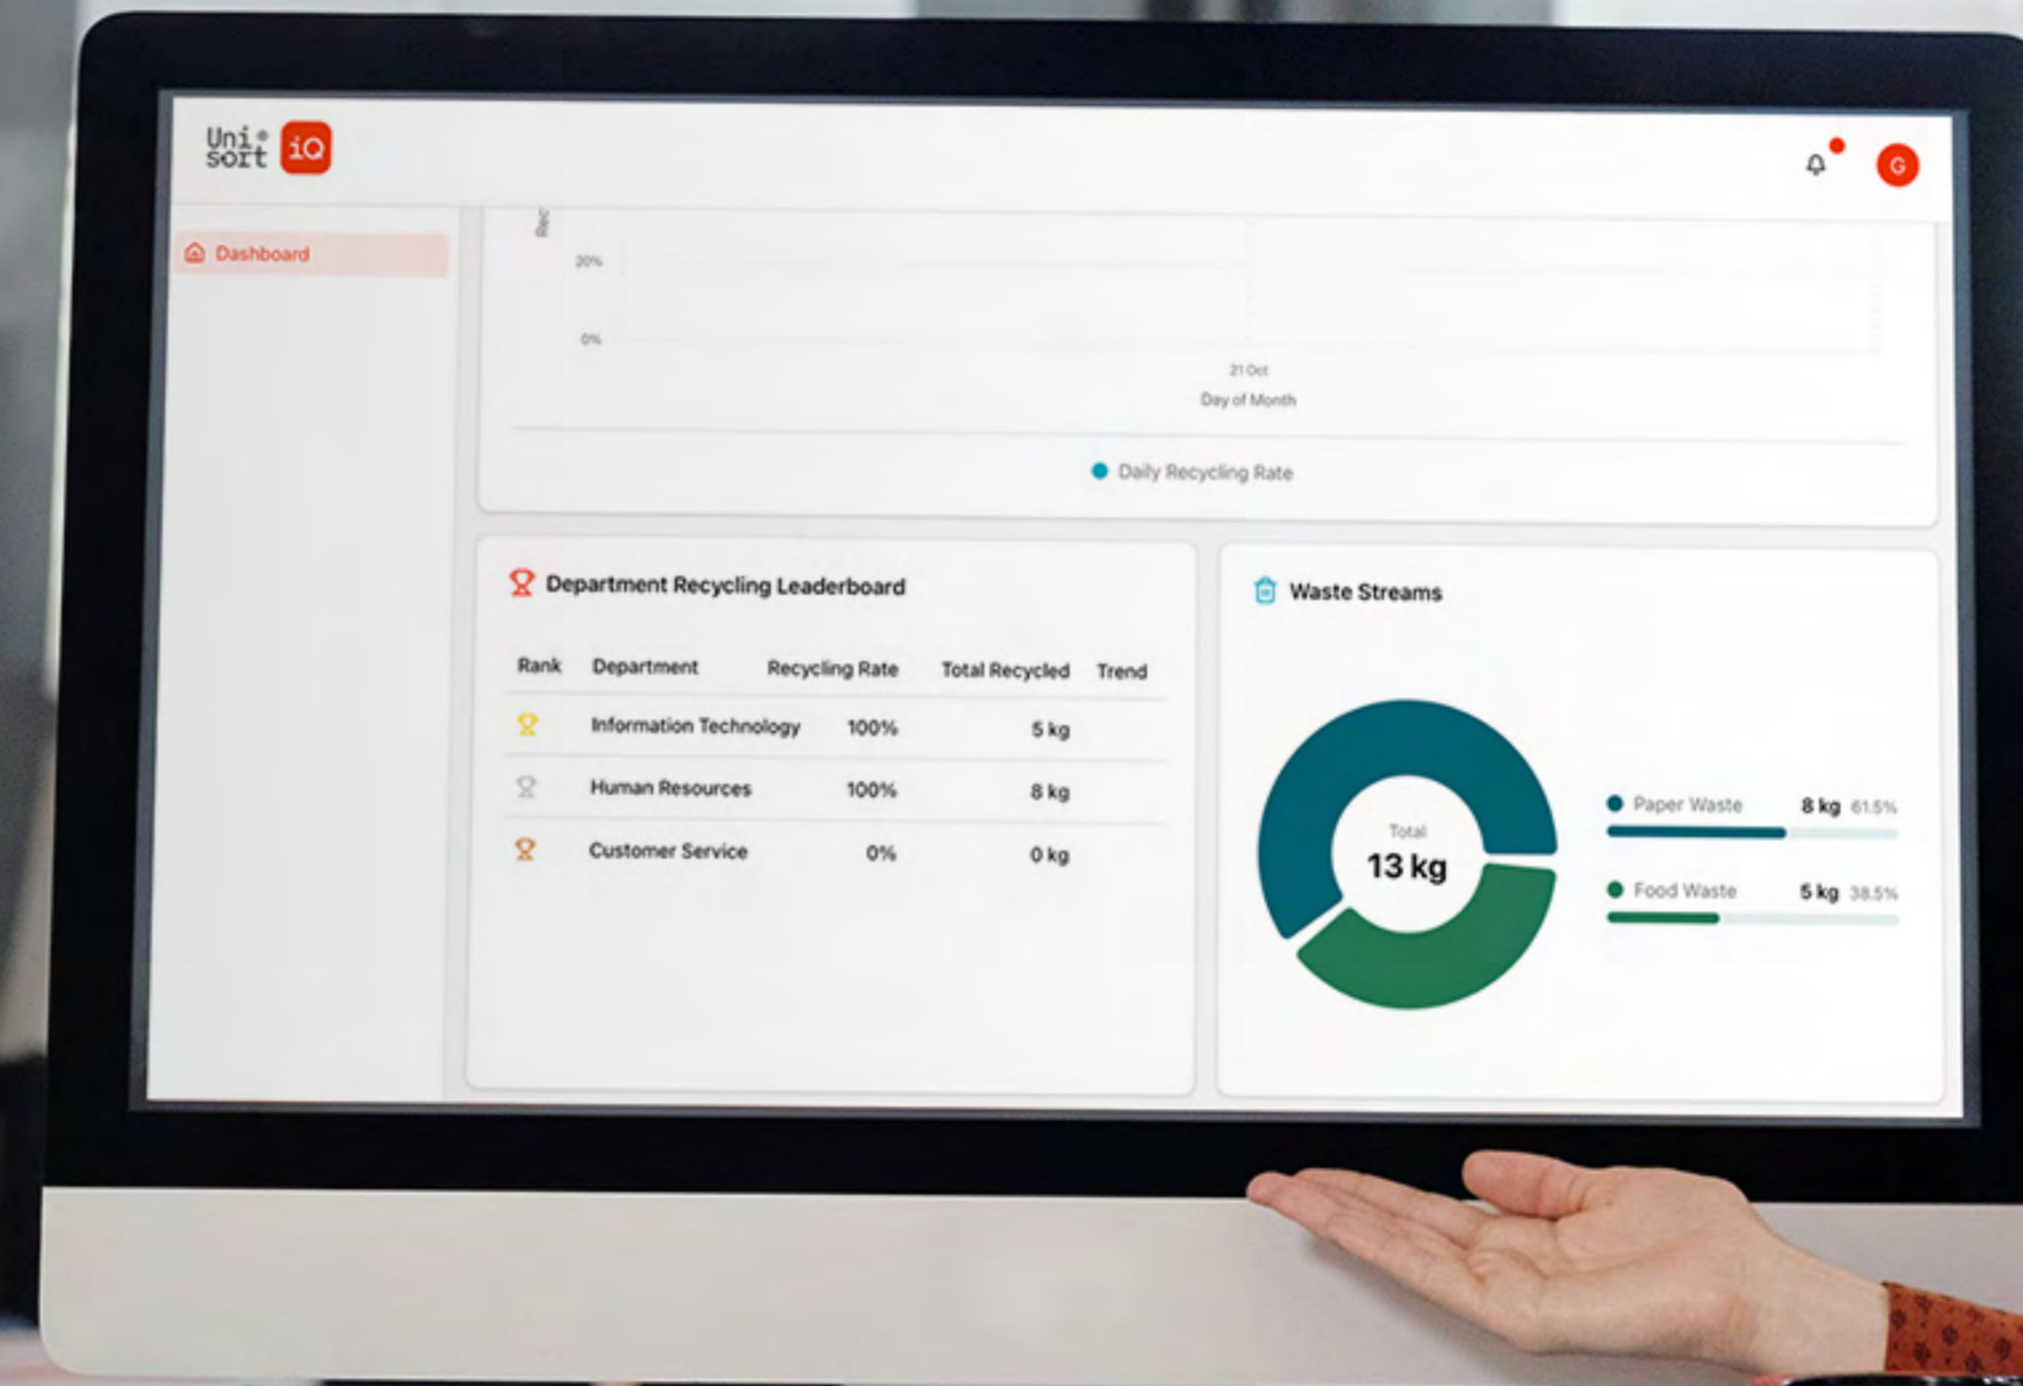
Uni sort iQ

G

Dashboard

Rec

20%

0%

21 Oct

Day of Month

Daily Recycling Rate

Department Recycling Leaderboard

| Rank | Department | Recycling Rate | Total Recycled | Trend |
|---|---|---|---|---|
| | Information Technology | 100% | 5 kg | |
| | Human Resources | 100% | 8 kg | |
| | Customer Service | 0% | 0 kg | |

Waste Streams

Total
13 kg

Paper Waste 8 kg 61.5%

Food Waste 5 kg 38.5%